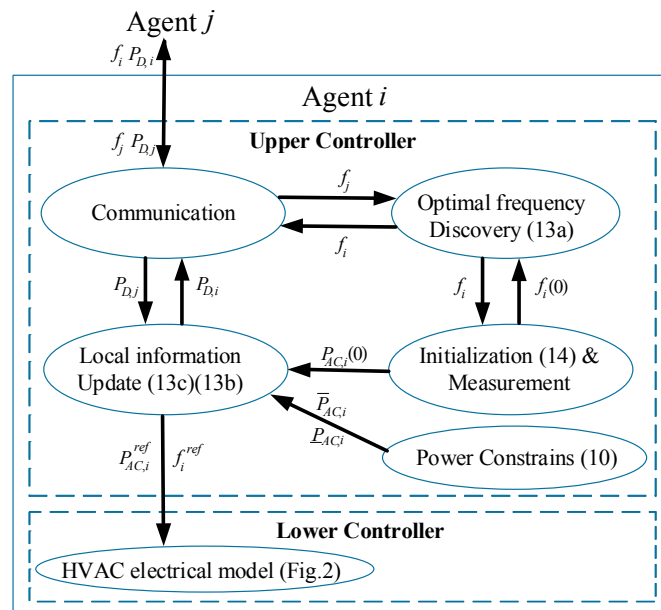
Agent $j$

$f_i \ P_{D,i}$

Agent $i$

Upper Controller

$f_j \ P_{D,j}$

Communication

$f_j$

$f_i$

Optimal frequency Discovery (13a)

$P_{D,j}$

$P_{D,i}$

$f_i$

$f_i(0)$

Local information Update (13c)(13b)

$P_{AC,i}(0)$

Initialization (14) & Measurement

$\overline{P}_{AC,i}$

$\underline{P}_{AC,i}$

Power Constrains (10)

$P_{AC,i}^{ref}$

$f_i^{ref}$

Lower Controller

HVAC electrical model (Fig.2)